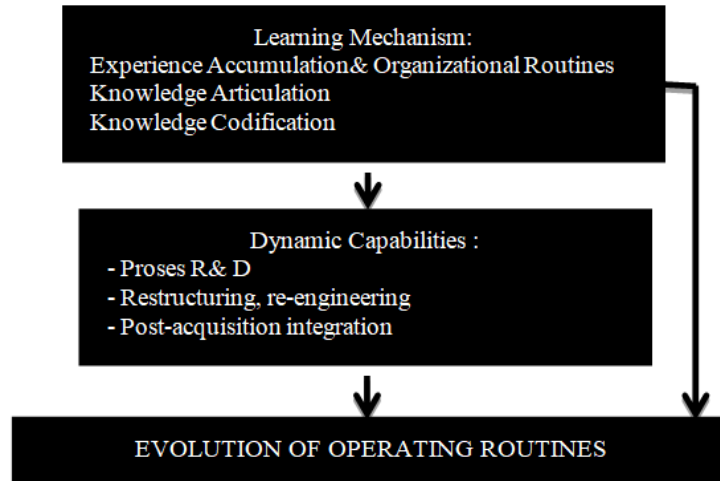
Learning Mechanism:
Experience Accumulation& Organizational Routines
Knowledge Articulation
Knowledge Codification

Dynamic Capabilities :
- Proses R& D
- Restructuring, re-engineering
- Post-acquisition integration

EVOLUTION OF OPERATING ROUTINES